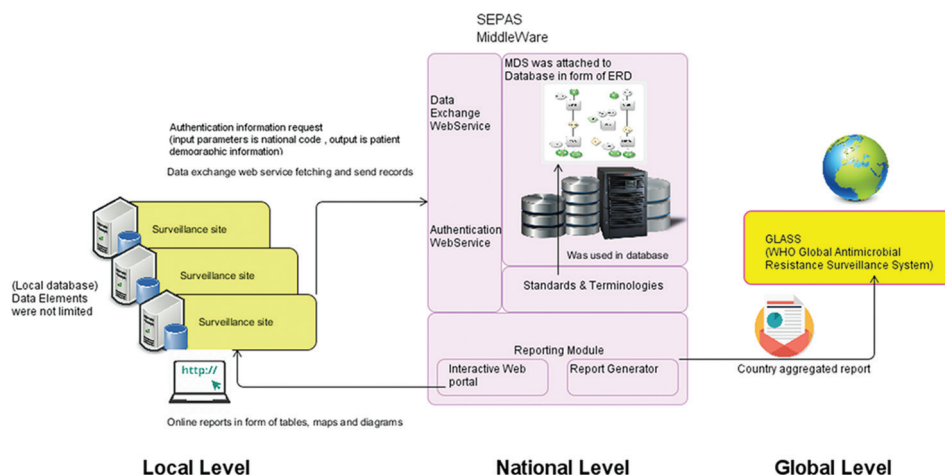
SEPAS
MiddleWare

MDS was attached to Database in form of ERD

Data Exchange WebService

Authentication information request
(input parameters is national code , output is patient demographic information)

Data exchange web service fetching and send records

Authentication WebService

Was used in database

Standards & Terminologies

Surveillance site

Surveillance site

Surveillance site

(Local database)
Data Elements were not limited

GLASS
(WHO Global Antimicrobial Resistance Surveillance System)

Reporting Module

Interactive Web portal

Report Generator

Country aggregated report

http://

Online reports in form of tables, maps and diagrams

Local Level

National Level

Global Level